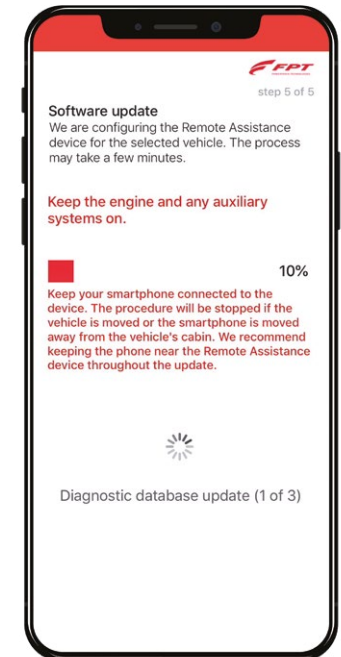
FPT

step 5 of 5

Software update
We are configuring the Remote Assistance device for the selected vehicle. The process may take a few minutes.

Keep the engine and any auxiliary systems on.

10%

Keep your smartphone connected to the device. The procedure will be stopped if the vehicle is moved or the smartphone is moved away from the vehicle's cabin. We recommend keeping the phone near the Remote Assistance device throughout the update.

Diagnostic database update (1 of 3)